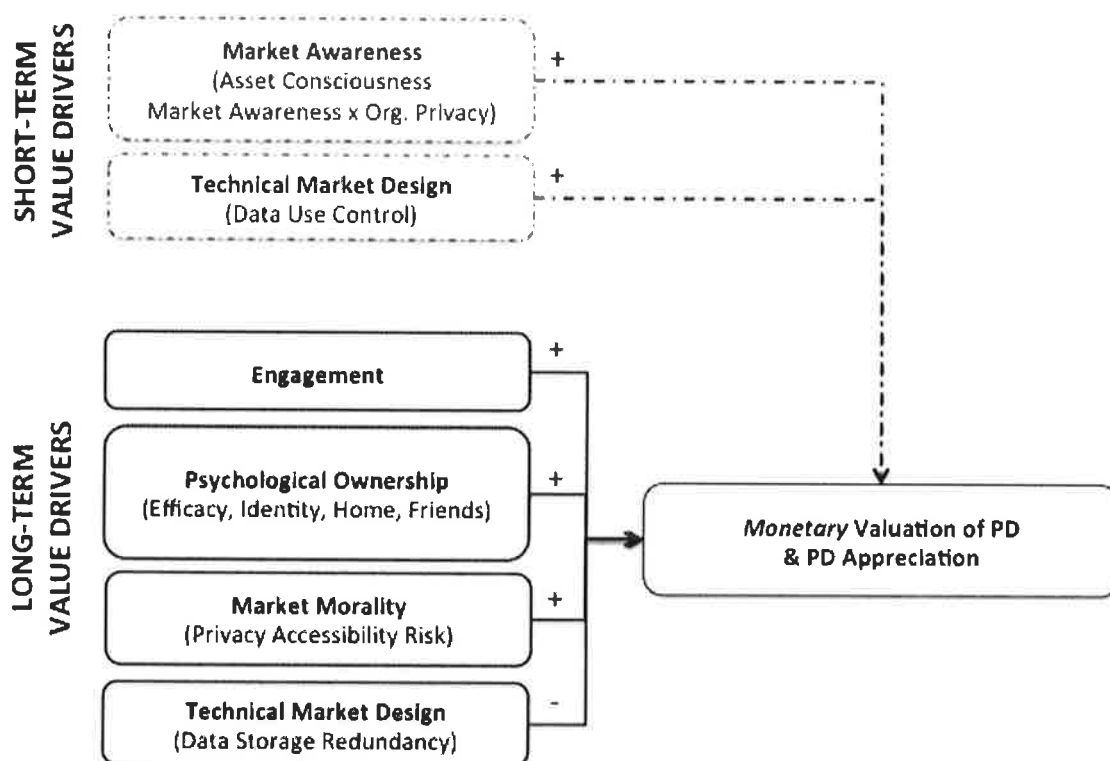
SHORT-TERM VALUE DRIVERS

Market Awareness
(Asset Consciousness
Market Awareness x Org. Privacy)

+

Technical Market Design
(Data Use Control)

+

LONG-TERM VALUE DRIVERS

Engagement

+

Psychological Ownership
(Efficacy, Identity, Home, Friends)

+

Market Morality
(Privacy Accessibility Risk)

+

Technical Market Design
(Data Storage Redundancy)

-

*Monetary* Valuation of PD
& PD Appreciation